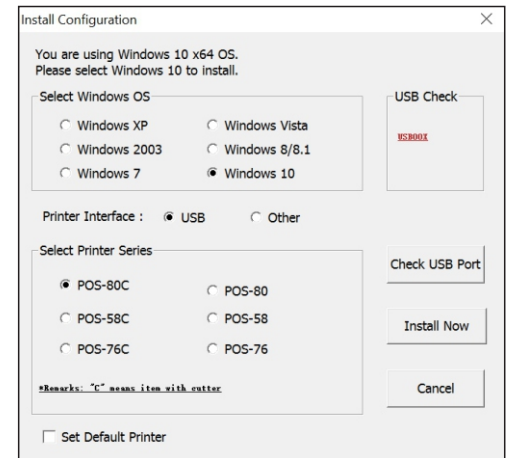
Install Configuration

×

You are using Windows 10 x64 OS.
Please select Windows 10 to install.

Select Windows OS

Windows XP
Windows Vista
Windows 2003
Windows 8/8.1
Windows 7
Windows 10

USB Check

USB00X

Printer Interface : USB Other

Select Printer Series

POS-80C
POS-80
POS-58C
POS-58
POS-76C
POS-76

*Remarks: "C" means item with cutter

Check USB Port

Install Now

Cancel

Set Default Printer